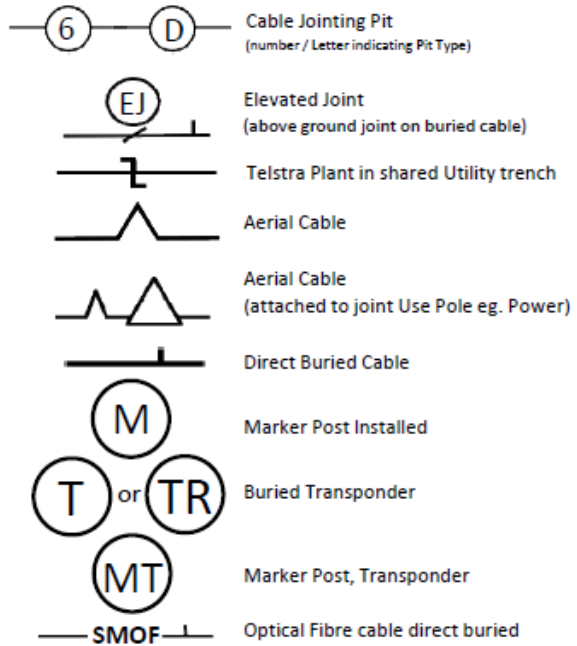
6 D Cable Jointing Pit
(number / Letter indicating Pit Type)

EJ Elevated Joint
(above ground joint on buried cable)

Telstra Plant in shared Utility trench

Aerial Cable

Aerial Cable
(attached to joint Use Pole eg. Power)

Direct Buried Cable

M Marker Post Installed

T or TR Buried Transponder

MT Marker Post, Transponder

SMOF Optical Fibre cable direct buried